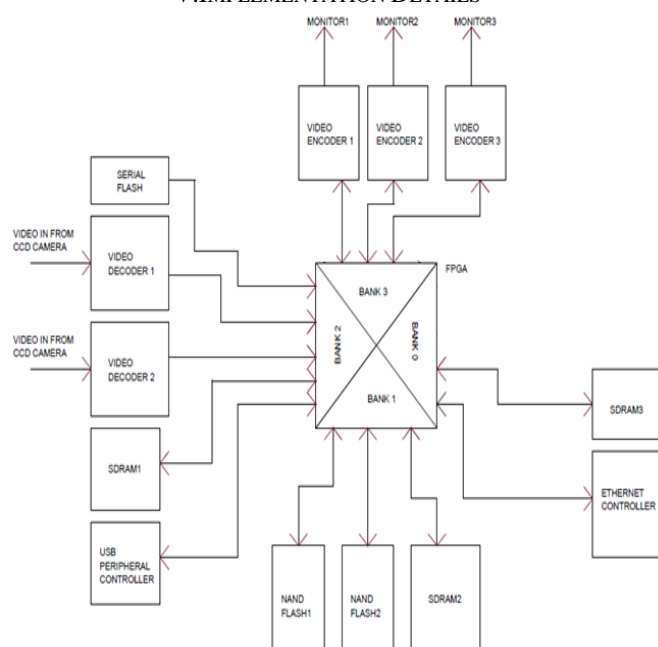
V. IMPLEMENTATION DETAILS

MONITOR1
MONITOR2
MONITOR3

VIDEO ENCODER 1
VIDEO ENCODER 2
VIDEO ENCODER 3

SERIAL FLASH

VIDEO IN FROM CCD CAMERA
VIDEO DECODER 1

FPGA
BANK 3
BANK 2
BANK 0
BANK 1

VIDEO IN FROM CCD CAMERA
VIDEO DECODER 2

SDRAM3

SDRAM1

ETHERNET CONTROLLER

USB PERIPHERAL CONTROLLER

NAND FLASH1
NAND FLASH2
SDRAM2